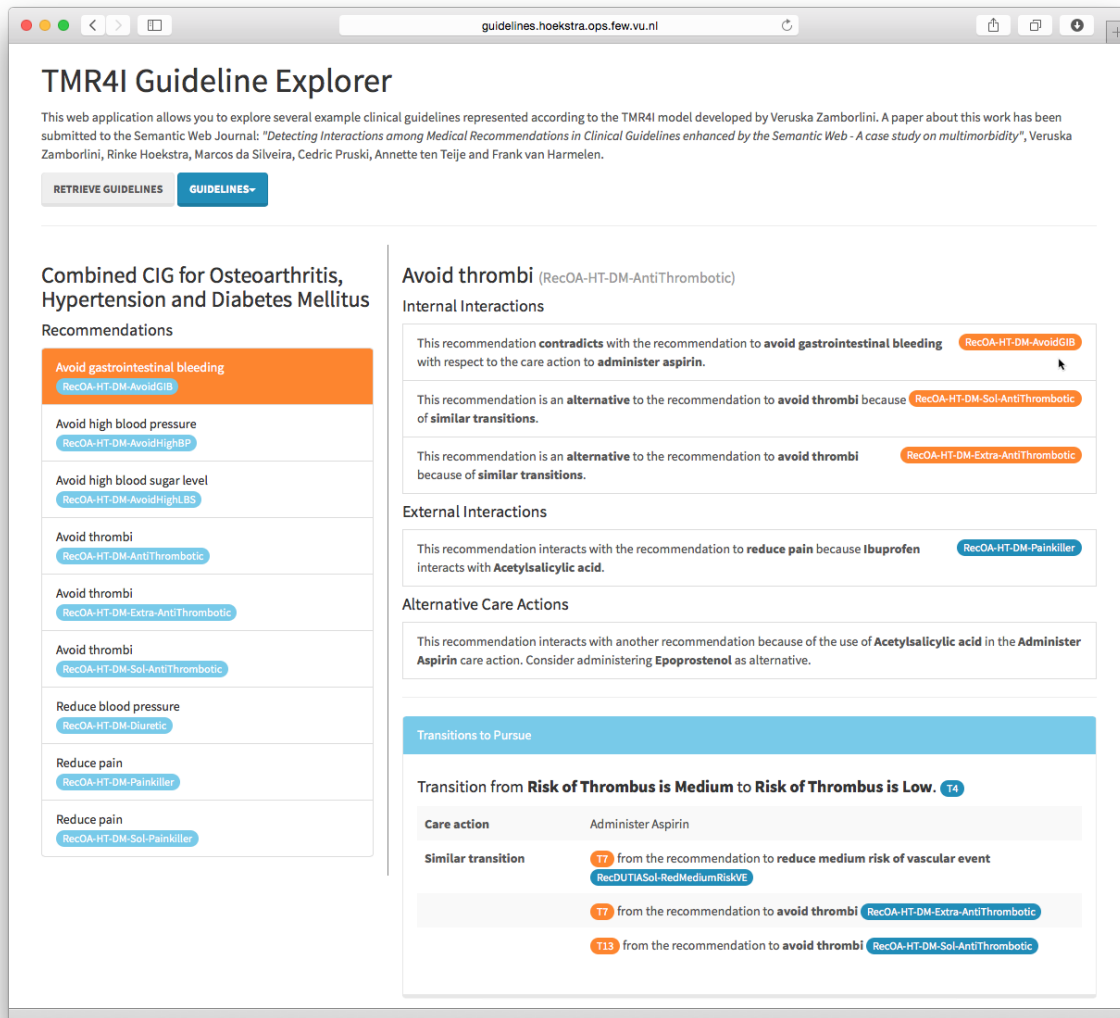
guidelines.hoekstra.ops.few.vu.nl

TMR4I Guideline Explorer

This web application allows you to explore several example clinical guidelines represented according to the TMR4I model developed by Veruska Zamborlini. A paper about this work has been submitted to the Semantic Web Journal: "Detecting Interactions among Medical Recommendations in Clinical Guidelines enhanced by the Semantic Web - A case study on multimorbidity", Veruska Zamborlini, Rinke Hoekstra, Marcos da Silveira, Cedric Pruski, Annette ten Teije and Frank van Harmelen.

RETRIEVE GUIDELINES GUIDELINES

Combined CIG for Osteoarthritis, Hypertension and Diabetes Mellitus

Recommendations

Avoid gastrointestinal bleeding
RecOA-HT-DM-AvoidGIB

Avoid high blood pressure
RecOA-HT-DM-AvoidHighBP

Avoid high blood sugar level
RecOA-HT-DM-AvoidHighLBS

Avoid thrombi
RecOA-HT-DM-AntiThrombotic

Avoid thrombi
RecOA-HT-DM-Extra-AntiThrombotic

Avoid thrombi
RecOA-HT-DM-Sol-AntiThrombotic

Reduce blood pressure
RecOA-HT-DM-Diuretic

Reduce pain
RecOA-HT-DM-Painkiller

Reduce pain
RecOA-HT-DM-Sol-Painkiller

Avoid thrombi (RecOA-HT-DM-AntiThrombotic)

Internal Interactions

This recommendation contradicts with the recommendation to avoid gastrointestinal bleeding with respect to the care action to administer aspirin. RecOA-HT-DM-AvoidGIB

This recommendation is an alternative to the recommendation to avoid thrombi because of similar transitions. RecOA-HT-DM-Sol-AntiThrombotic

This recommendation is an alternative to the recommendation to avoid thrombi because of similar transitions. RecOA-HT-DM-Extra-AntiThrombotic

External Interactions

This recommendation interacts with the recommendation to reduce pain because Ibuprofen interacts with Acetylsalicylic acid. RecOA-HT-DM-Painkiller

Alternative Care Actions

This recommendation interacts with another recommendation because of the use of Acetylsalicylic acid in the Administer Aspirin care action. Consider administering Epoprostenol as alternative.

Transitions to Pursue

Transition from Risk of Thrombus is Medium to Risk of Thrombus is Low. T4

| | |
|---|---|
| Care action | Administer Aspirin |
| Similar transition | T7 from the recommendation to reduce medium risk of vascular event RecDUTIASol-RedMediumRiskVE |
| | T7 from the recommendation to avoid thrombi RecOA-HT-DM-Extra-AntiThrombotic |
| | T13 from the recommendation to avoid thrombi RecOA-HT-DM-Sol-AntiThrombotic |